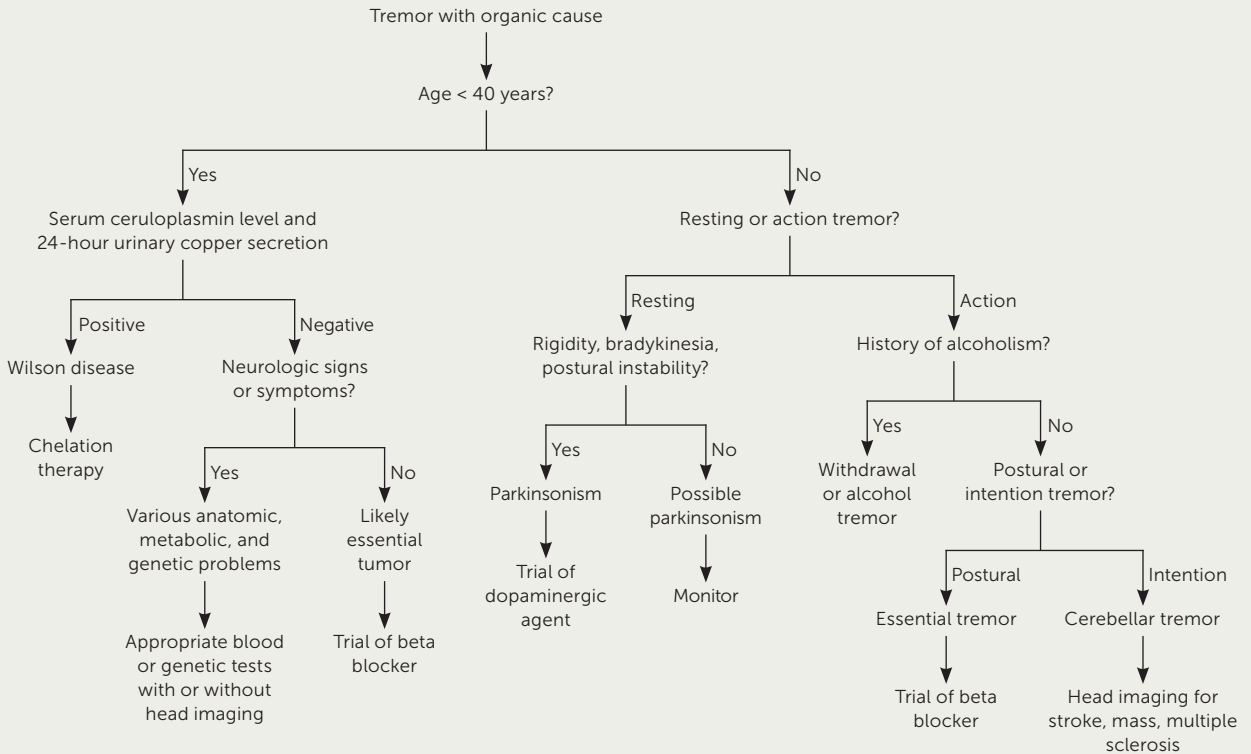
Tremor with organic cause

Age < 40 years?

Yes

Serum ceruloplasmin level and 24-hour urinary copper secretion

Positive

Wilson disease

Chelation therapy

Negative

Neurologic signs or symptoms?

Yes

Various anatomic, metabolic, and genetic problems

Appropriate blood or genetic tests with or without head imaging

No

Likely essential tumor

Trial of beta blocker

No

Resting or action tremor?

Resting

Rigidity, bradykinesia, postural instability?

Yes

Parkinsonism

Trial of dopaminergic agent

No

Possible parkinsonism

Monitor

Action

History of alcoholism?

Yes

Withdrawal or alcohol tremor

No

Postural or intention tremor?

Postural

Essential tremor

Trial of beta blocker

Intention

Cerebellar tremor

Head imaging for stroke, mass, multiple sclerosis